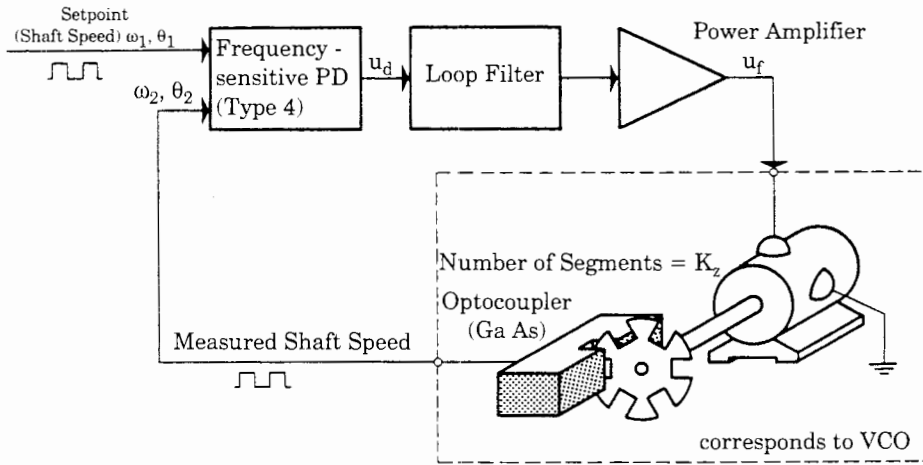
Setpoint
(Shaft Speed) $\omega_1$, $\theta_1$

Frequency - sensitive PD (Type 4)

$u_d$

Loop Filter

Power Amplifier

$u_f$

$\omega_2$, $\theta_2$

Number of Segments = $K_z$

Optocoupler (Ga As)

Measured Shaft Speed

corresponds to VCO